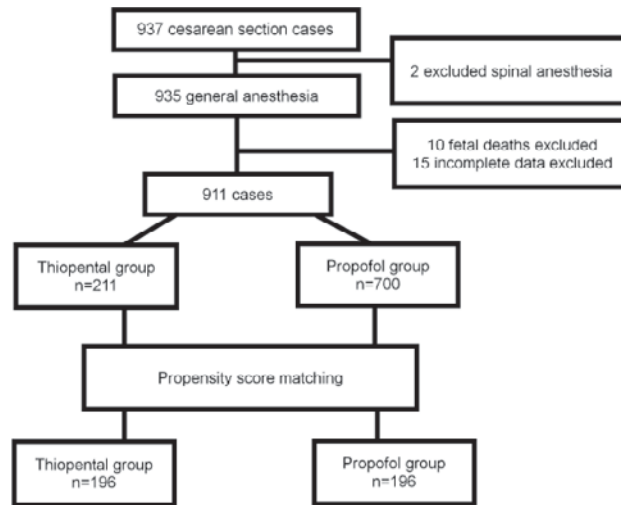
937 cesarean section cases

2 excluded spinal anesthesia

935 general anesthesia

10 fetal deaths excluded
15 incomplete data excluded

911 cases

Thiopental group
n=211

Propofol group
n=700

Propensity score matching

Thiopental group
n=196

Propofol group
n=196